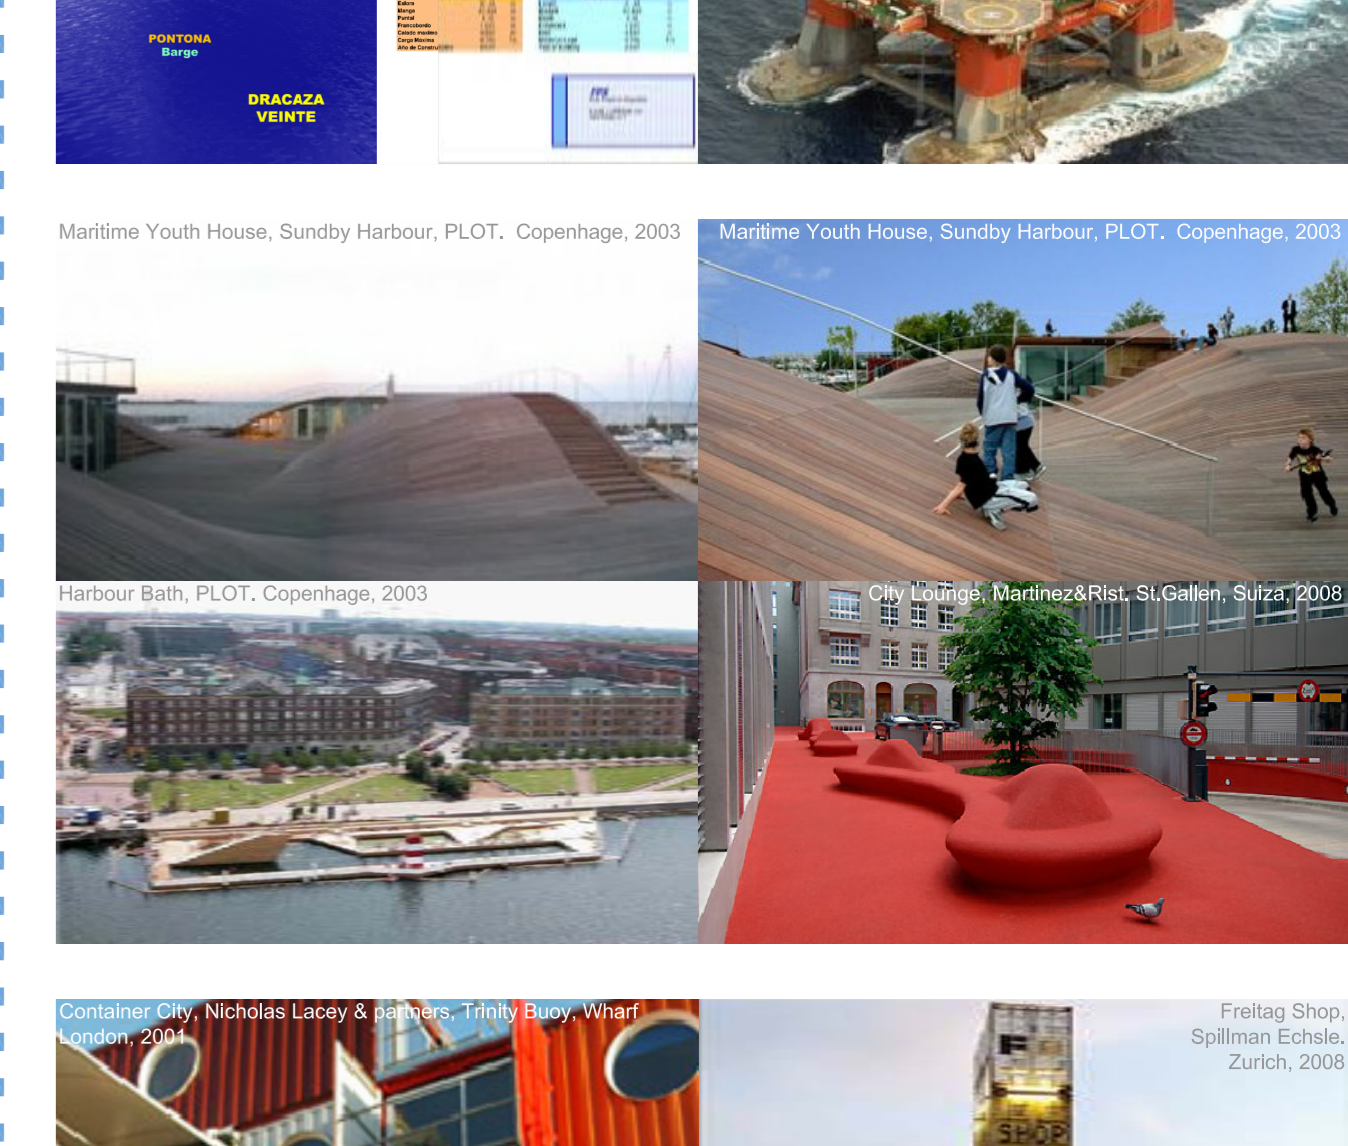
PONTONA
Barge

DRACAZA
VEINTE

Maritime Youth House, Sundby Harbour, PLOT. Copenhage, 2003

Maritime Youth House, Sundby Harbour, PLOT. Copenhage, 2003

Harbour Bath, PLOT. Copenhage, 2003

City Lounge, Martinez&Rist. St.Gallen, Suiza, 2008

Container City, Nicholas Lacey & partners, Trinity Buoy, Wharf London, 2001

Freitag Shop, Spillman Echsle. Zurich, 2008

SHOP